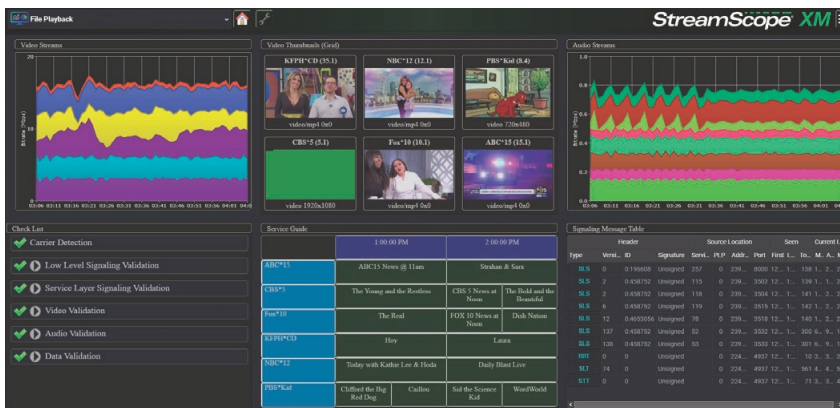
File Playback

StreamScope XM

Video Streams

20

15

10

5

0

Bitrate (Mbps)

03:06 03:11 03:16 03:21 03:26 03:31 03:36 03:41 03:46 03:51 03:56 04:01 04:0

Video Thumbnails (Grid)

KFPH*CD (35.1)

video/mp4 0x0

NBC*12 (12.1)

video/mp4 0x0

PBS*Kid (8.4)

video 720x480

CBS*5 (5.1)

video 1920x1080

Fox*10 (10.1)

video/mp4 0x0

ABC*15 (15.1)

video/mp4 0x0

Audio Streams

1.0

0.8

0.6

0.4

0.2

0.0

Bitrate (Mbps)

03:06 03:11 03:16 03:21 03:26 03:31 03:36 03:41 03:46 03:51 03:56 04:01 04:0

Check List

Carrier Detection

Low Level Signaling Validation

Service Layer Signaling Validation

Video Validation

Audio Validation

Data Validation

Service Guide

| | 1:00:00 PM | | 2:00:00 PM | |
|---|---|---|---|---|
| ABC*15 | ABC15 News @ 11am | | Strahan & Sara | |
| CBS*5 | The Young and the Restless | | CBS 5 News at Noon | The Bold and the Beautiful |
| Fox*10 | The Real | | FOX 10 News at Noon | Dish Nation |
| KFPH*CD | Hoy | | Laura | |
| NBC*12 | Today with Kathie Lee & Hoda | | Daily Blast Live | |
| PBS*Kid | Clifford the Big Red Dog | Caillou | Sid the Science Kid | WordWorld |

Signaling Message Table

| Type | Header Versi... | ID | Signature | Servi... | PLP | Source Location Addr... | Port | Seen First I... | To... | Current I M... | A... |
|---|---|---|---|---|---|---|---|---|---|---|---|
| SLS | 0 | 0.196608 | Unsigned | 257 | 0 | 239.... | 8000 | 12... | 138 1... | 2... | 2... |
| SLS | 2 | 0.458752 | Unsigned | 115 | 0 | 239.... | 3502 | 12... | 1... | 2... | 2... |
| SLS | 2 | 0.458752 | Unsigned | 118 | 0 | 239.... | 3504 | 12... | 141 1... | 2... | 2... |
| SLS | 6 | 0.458752 | Unsigned | 119 | 0 | 239.... | 3519 | 12... | 142 1... | 2... | 2... |
| SLS | 12 | 0.4653056 | Unsigned | 78 | 0 | 239.... | 3519 | 12... | 140 1... | 2... | 2... |
| SLS | 137 | 0.458752 | Unsigned | 82 | 0 | 239.... | 3532 | 12... | 200 6... | 9... | 1... |
| SLS | 138 | 0.458752 | Unsigned | 53 | 0 | 239.... | 3532 | 12... | 301 6... | 9... | 1... |
| RRT | 0 | 0 | Unsigned | | 0 | 224.... | 4937 | 12... | 10 3... | 3... | 3... |
| SLT | 74 | 0 | Unsigned | | 0 | 224.... | 4937 | 12... | 561 4... | 4... | 4... |
| STT | 0 | 0 | Unsigned | | 0 | 224.... | 4937 | 12... | 71 3... | 3... | 4... |